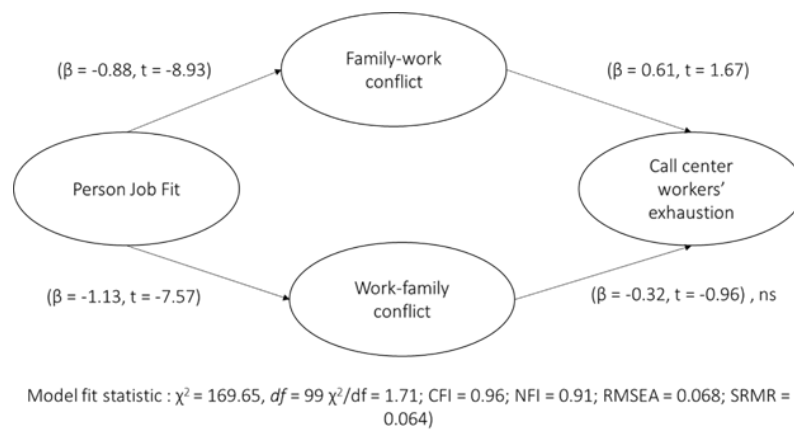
Family-work conflict

(β = -0.88, t = -8.93)

(β = 0.61, t = 1.67)

Person Job Fit

Call center workers' exhaustion

Work-family conflict

(β = -1.13, t = -7.57)

(β = -0.32, t = -0.96) , ns

Model fit statistic : $\chi^2$ = 169.65, *df* = 99 $\chi^2$/df = 1.71; CFI = 0.96; NFI = 0.91; RMSEA = 0.068; SRMR = 0.064)